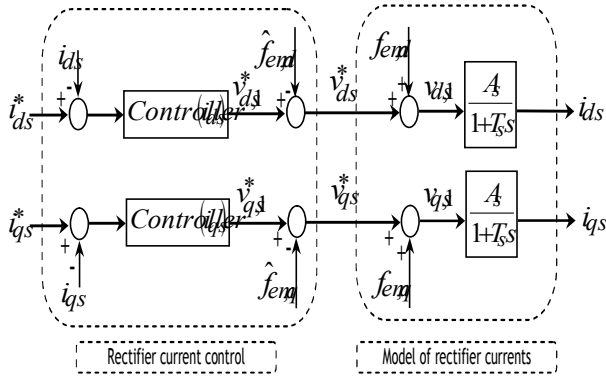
$i_{ds}$

$\hat{f}_{emd}$

$f_{emd}$

$i_{ds}^*$

+

-

Controller $(i_{ds})$

$v_{ds1}^*$

+

-

$v_{ds}^*$

+

+

$v_{ds1}$

$\frac{A_s}{1+T_s s}$

$i_{ds}$

$i_{qs}^*$

+

-

Controller $(i_{qs})$

$v_{qs1}^*$

+

-

$v_{qs}^*$

+

+

$v_{qs1}$

$\frac{A_s}{1+T_s s}$

$i_{qs}$

$i_{qs}$

$\hat{f}_{emq}$

$f_{emq}$

Rectifier current control

Model of rectifier currents